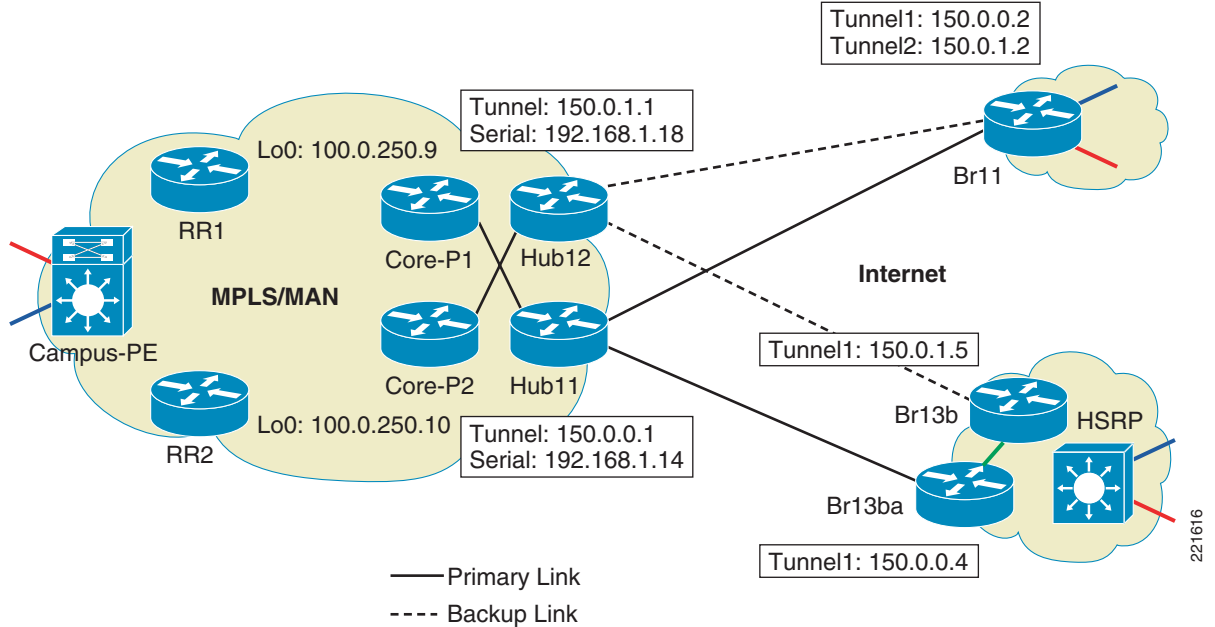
Tunnel1: 150.0.0.2
Tunnel2: 150.0.1.2

Tunnel: 150.0.1.1
Serial: 192.168.1.18

Lo0: 100.0.250.9

RR1

Core-P1

Hub12

Br11

Internet

MPLS/MAN

Campus-PE

Core-P2

Hub11

Tunnel1: 150.0.1.5

Br13b

HSRP

RR2

Lo0: 100.0.250.10

Tunnel: 150.0.0.1
Serial: 192.168.1.14

Br13ba

Tunnel1: 150.0.0.4

Primary Link

Backup Link

221616